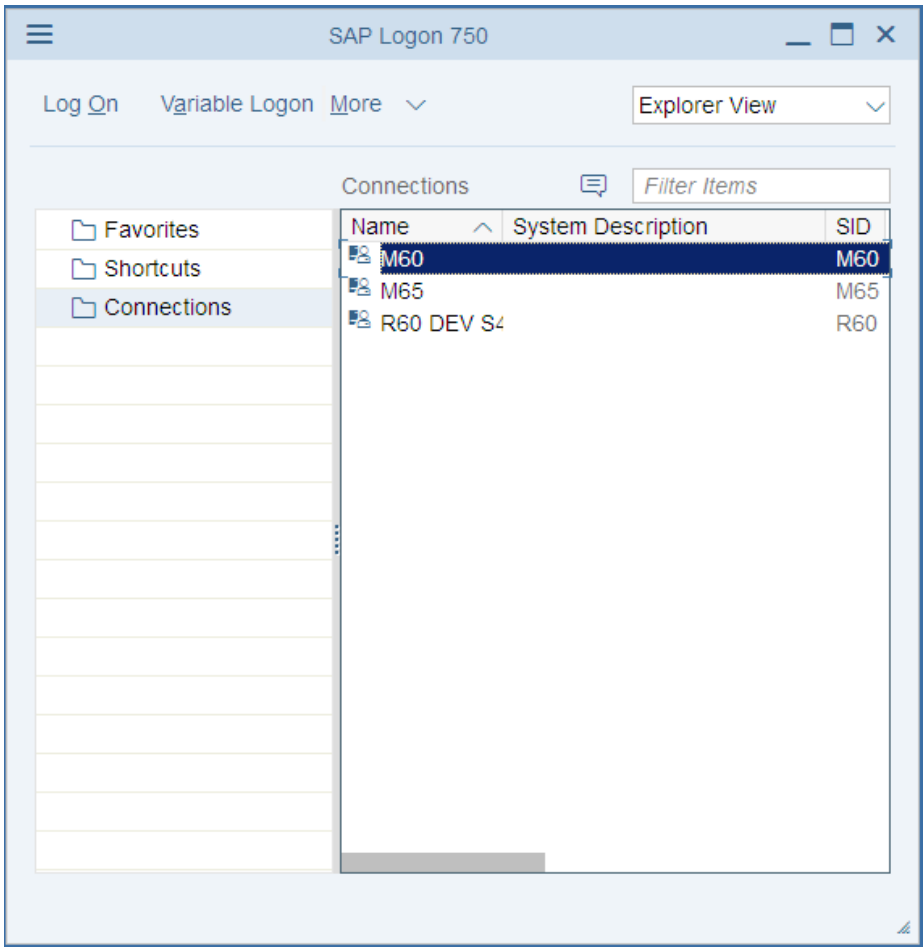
SAP Logon 750

Log On Variable Logon More

Explorer View

Connections

Filter Items

Favorites
Shortcuts
Connections

| Name | System Description | SID |
|---|---|---|
| M60 | | M60 |
| M65 | | M65 |
| R60 DEV S4 | | R60 |